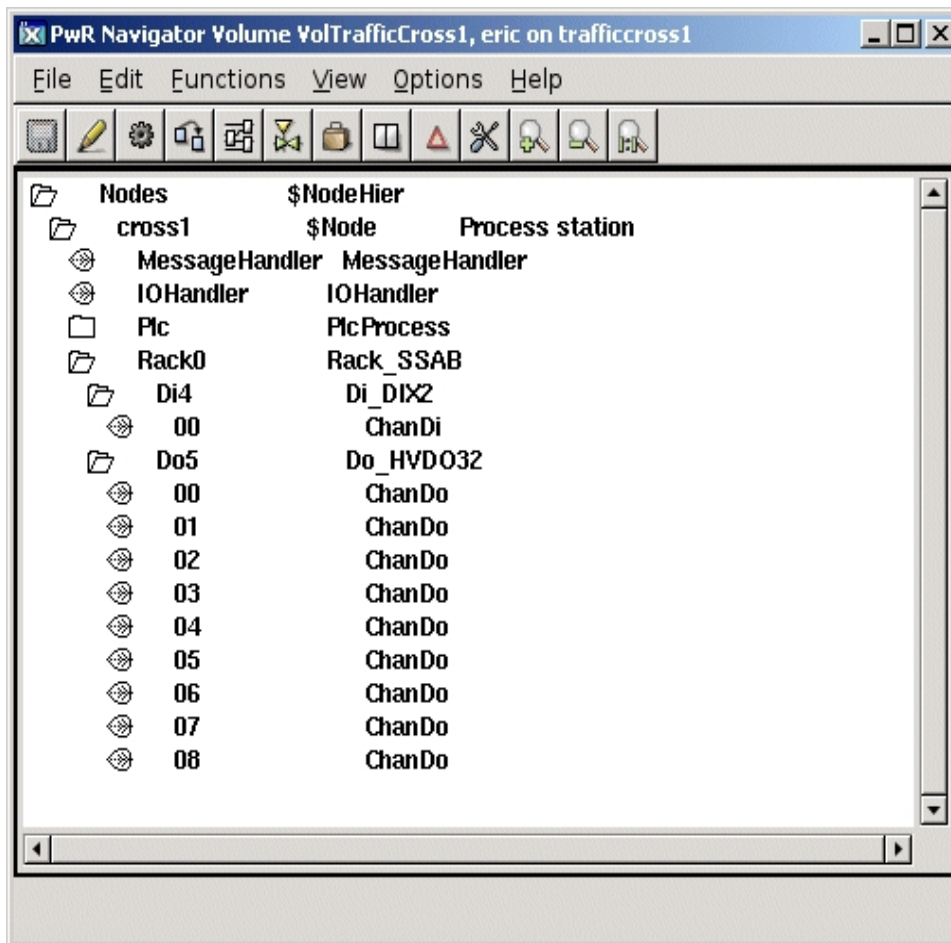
PwR Navigator Volume VolTrafficCross1, eric on trafficcross1

File Edit Functions View Options Help

| | | |
|---|---|---|
| Nodes | $NodeHier | |
| cross1 | $Node | Process station |
| MessageHandler | MessageHandler | |
| IOHandler | IOHandler | |
| Plc | PlcProcess | |
| Rack0 | Rack_SSAB | |
| Di4 | Di_DIX2 | |
| 00 | ChanDi | |
| Do5 | Do_HVDO32 | |
| 00 | ChanDo | |
| 01 | ChanDo | |
| 02 | ChanDo | |
| 03 | ChanDo | |
| 04 | ChanDo | |
| 05 | ChanDo | |
| 06 | ChanDo | |
| 07 | ChanDo | |
| 08 | ChanDo | |